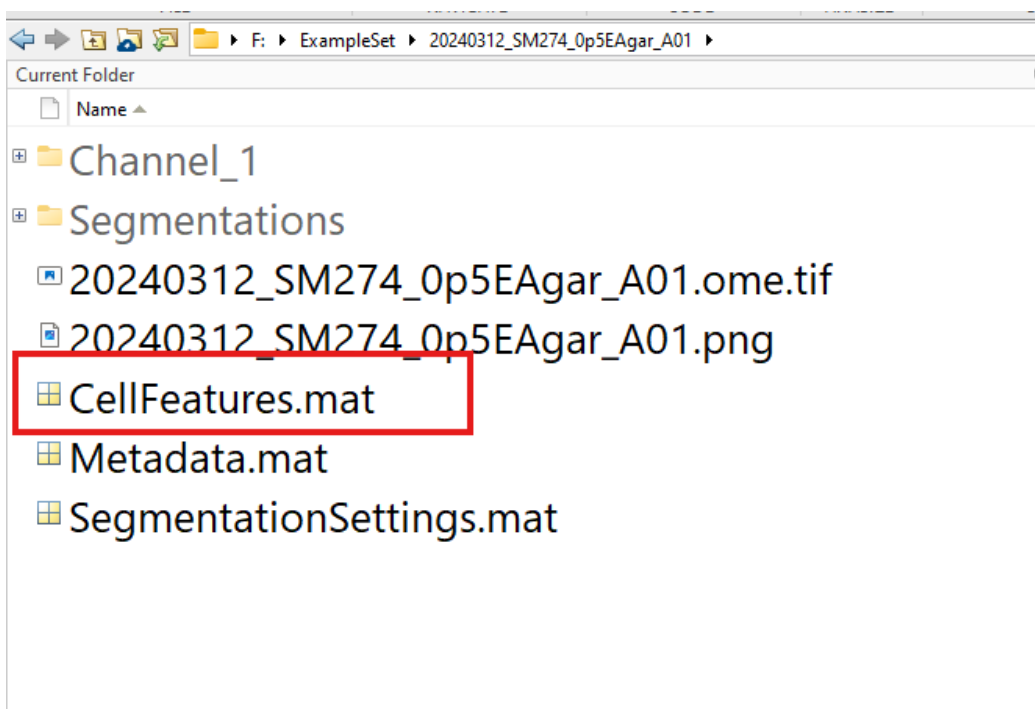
▸ F: ▸ ExampleSet ▸ 20240312_SM274_0p5EAgar_A01 ▸

Current Folder

Name ▲

Channel_1

Segmentations

20240312_SM274_0p5EAgar_A01.ome.tif

20240312_SM274_0p5EAgar_A01.png

CellFeatures.mat

Metadata.mat

SegmentationSettings.mat